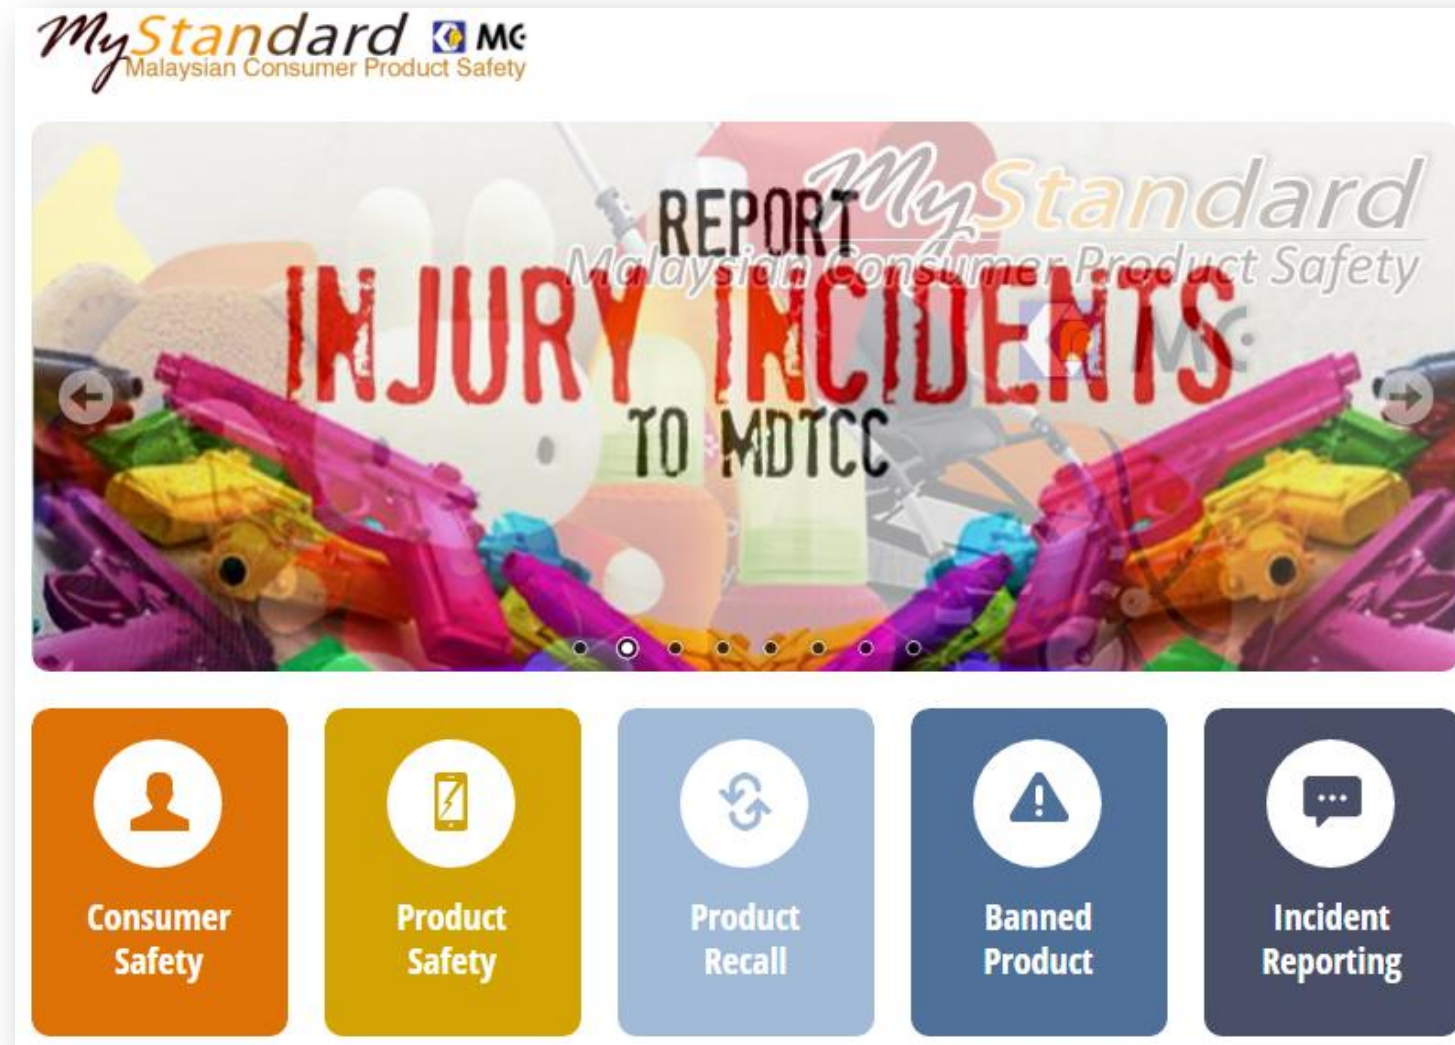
MyStandard MC
Malaysian Consumer Product Safety

REPORT
INJURY INCIDENTS
TO MDTCC

MyStandard
Malaysian Consumer Product Safety
MC

Consumer Safety

Product Safety

Product Recall

Banned Product

Incident Reporting